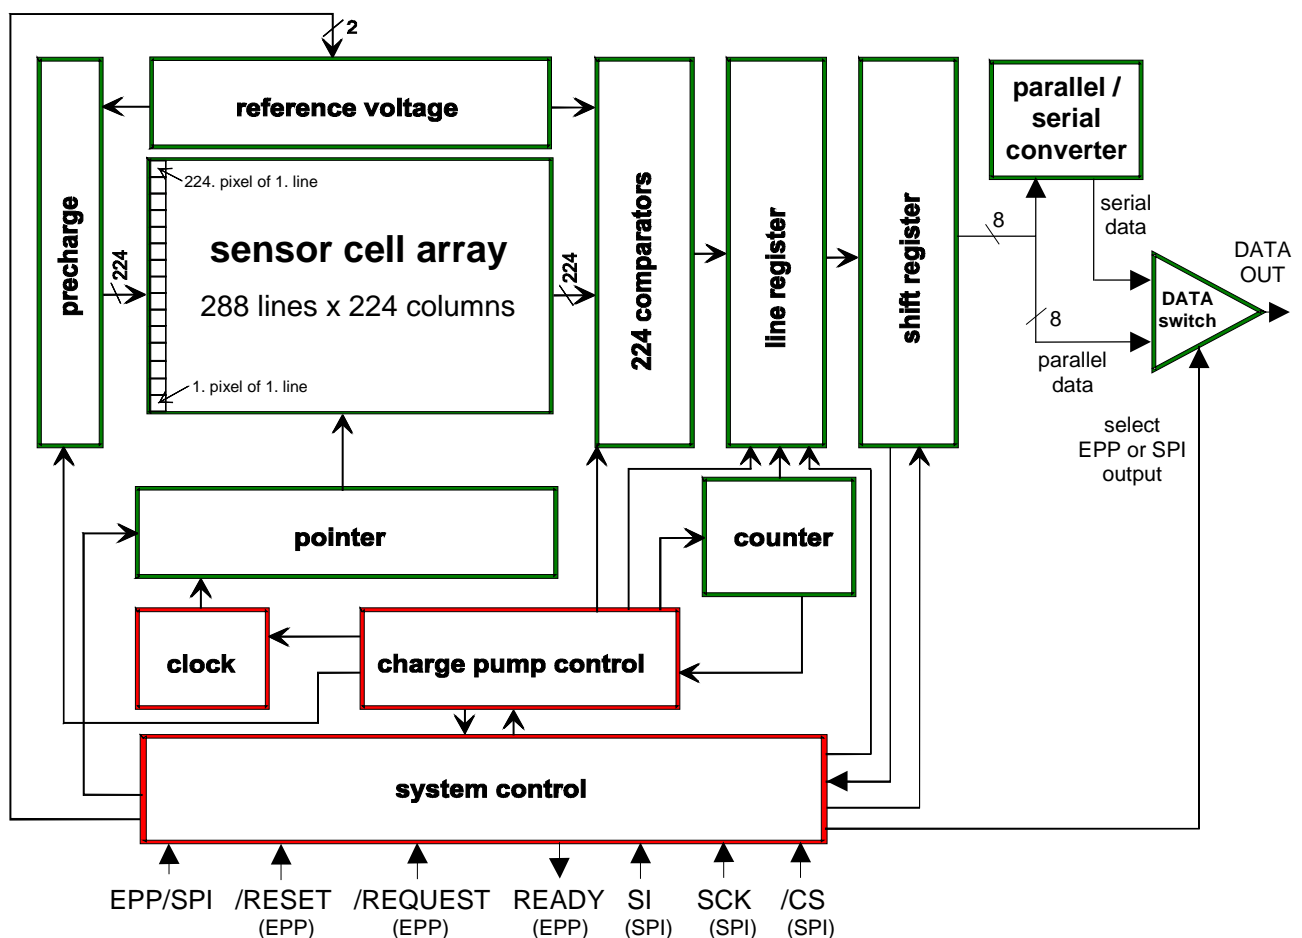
2

reference voltage

parallel / serial converter

precharge

224. pixel of 1. line

sensor cell array

288 lines x 224 columns

1. pixel of 1. line

224

224

224 comparators

line register

shift register

8

serial data

DATA OUT

DATA switch

8

parallel data

select EPP or SPI output

pointer

counter

clock

charge pump control

system control

EPP/SPI

/RESET (EPP)

/REQUEST (EPP)

READY (EPP)

SI (SPI)

SCK (SPI)

/CS (SPI)